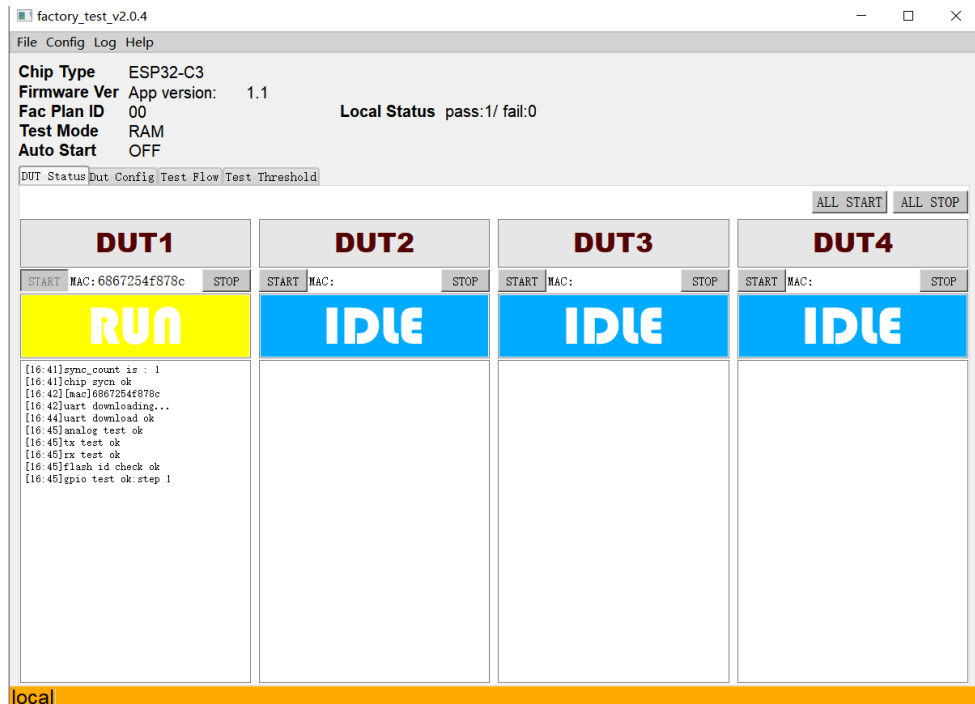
factory_test_v2.0.4

File Config Log Help

Chip Type ESP32-C3
Firmware Ver App version: 1.1
Fac Plan ID 00
Test Mode RAM
Auto Start OFF

Local Status pass:1/ fail:0

DUT Status Dut Config Test Flow Test Threshold

ALL START ALL STOP

DUT1
START MAC: 6867254f878c STOP
RUN
[16:41]sync_count is : 1
[16:41]chip sycn ok
[16:42][mac]6867254f878c
[16:42]uart downloading...
[16:44]uart download ok
[16:45]analog test ok
[16:45]tx test ok
[16:45]rx test ok
[16:45]flash id check ok
[16:45]gpio test ok:step 1

DUT2
START MAC: STOP
IDLE

DUT3
START MAC: STOP
IDLE

DUT4
START MAC: STOP
IDLE

local